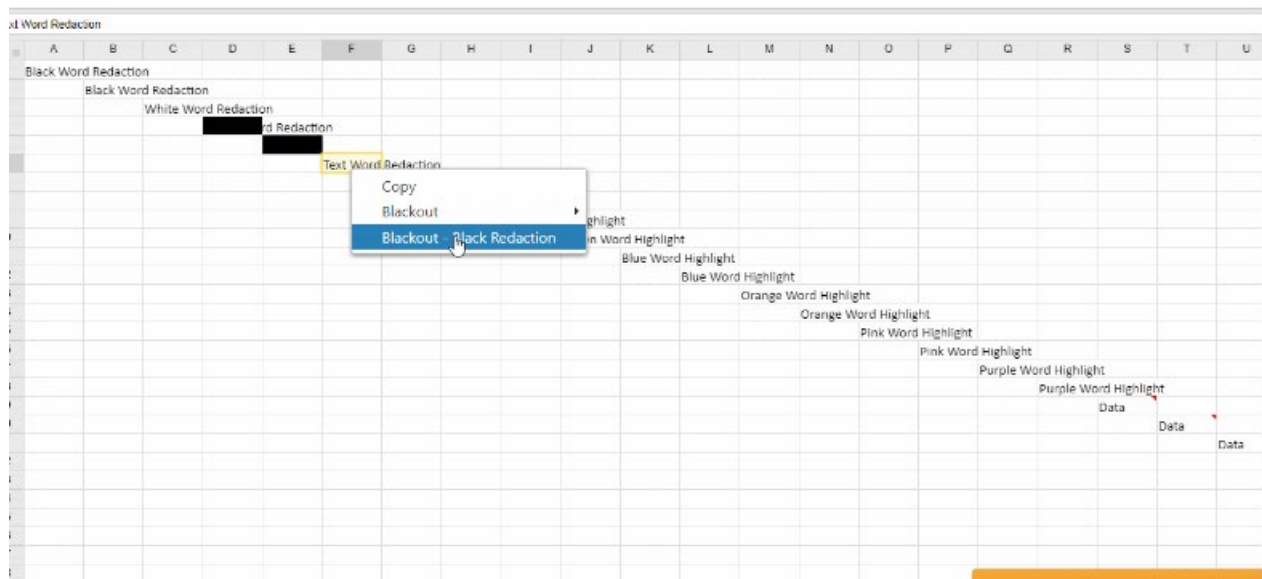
xl Word Redaction

| A | B | C | D | E | F | G | H | I | J | K | L | M | N | O | P | Q | R | S | T | U |
|---|---|---|---|---|---|---|---|---|---|---|---|---|---|---|---|---|---|---|---|---|

Black Word Redaction
Black Word Redaction
White Word Redaction
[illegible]rd Redaction
Text Word Redaction

Copy
Blackout
Blackout - Black Redaction

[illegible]ghlight
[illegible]n Word Highlight
Blue Word Highlight
Blue Word Highlight
Orange Word Highlight
Orange Word Highlight
Pink Word Highlight
Pink Word Highlight
Purple Word Highlight
Purple Word Highlight
Data
Data
Data